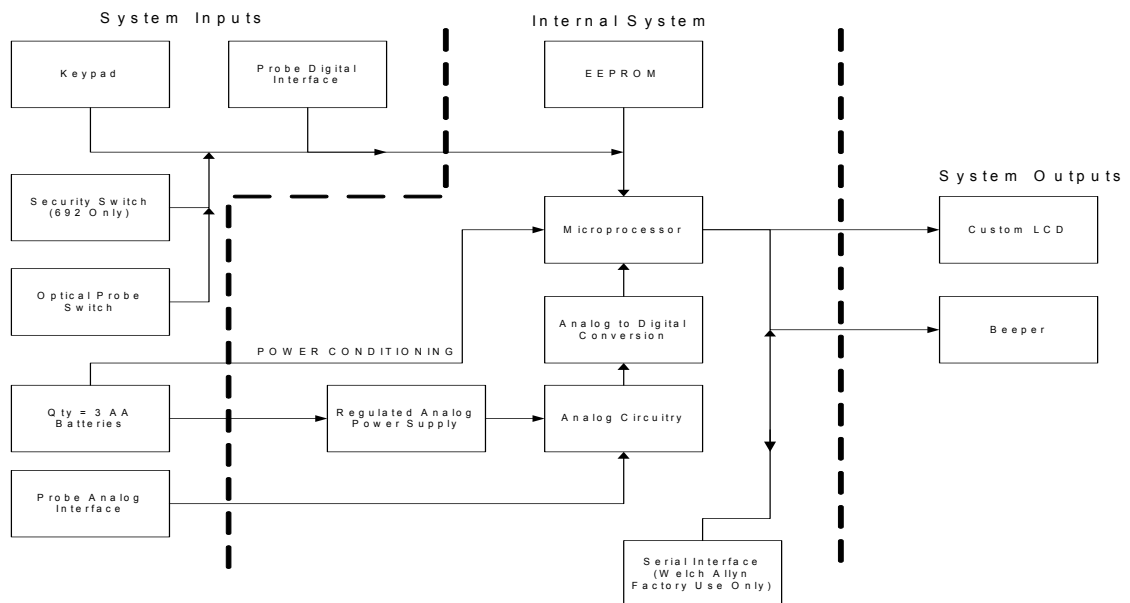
System Inputs

Internal System

Keypad

Probe Digital Interface

EEPROM

System Outputs

Security Switch (692 Only)

Microprocessor

Custom LCD

Optical Probe Switch

Analog to Digital Conversion

Beeper

POWER CONDITIONING

Qty = 3 AA Batteries

Regulated Analog Power Supply

Analog Circuitry

Probe Analog Interface

Serial Interface (Welch Allyn Factory Use Only)